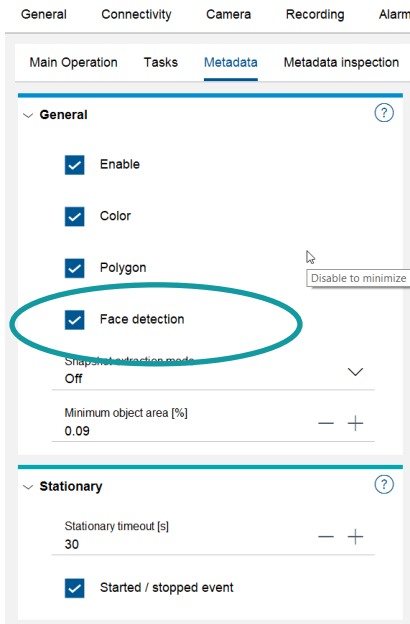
General Connectivity Camera Recording Alarm

Main Operation Tasks Metadata Metadata inspection

General

?

Enable

Color

Polygon

Disable to minimize

Face detection

Snapshot extraction mode
Off

Minimum object area [%]
0.09

Stationary

?

Stationary timeout [s]
30

Started / stopped event